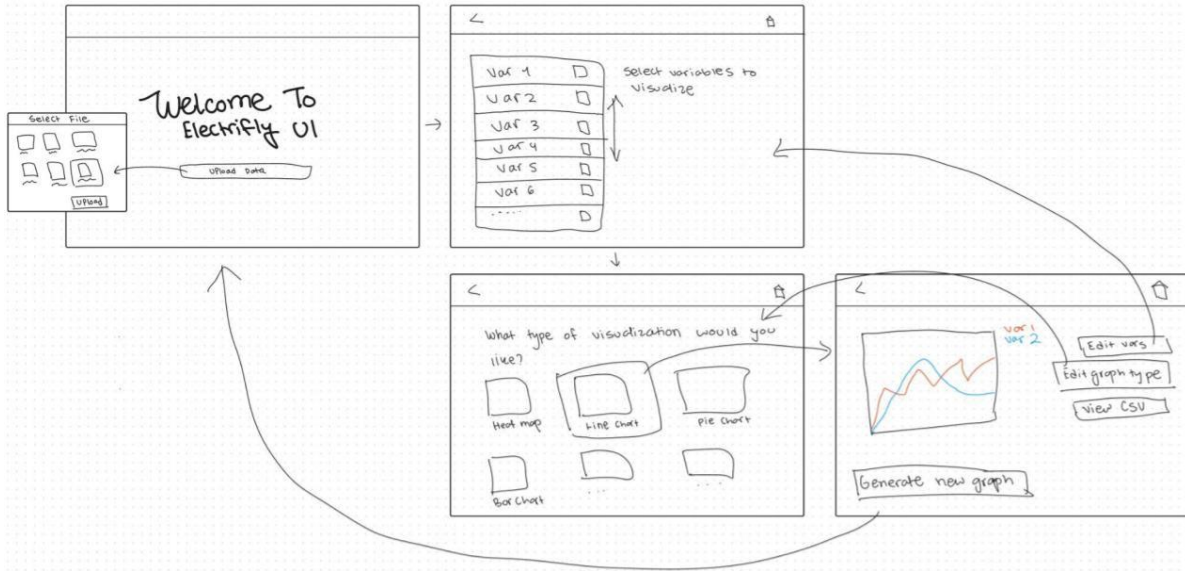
Select File

Upload

Welcome To Electrifly UI

Upload Data

<

Var 1
Var 2
Var 3
Var 4
Var 5
Var 6

Select variables to visualize

<

What type of visualization would you like?

Heat map
Line Chart
Pie Chart
Bar Chart

<

Var 1
Var 2

Edit vars
Edit graph type
View CSV

Generate new graph